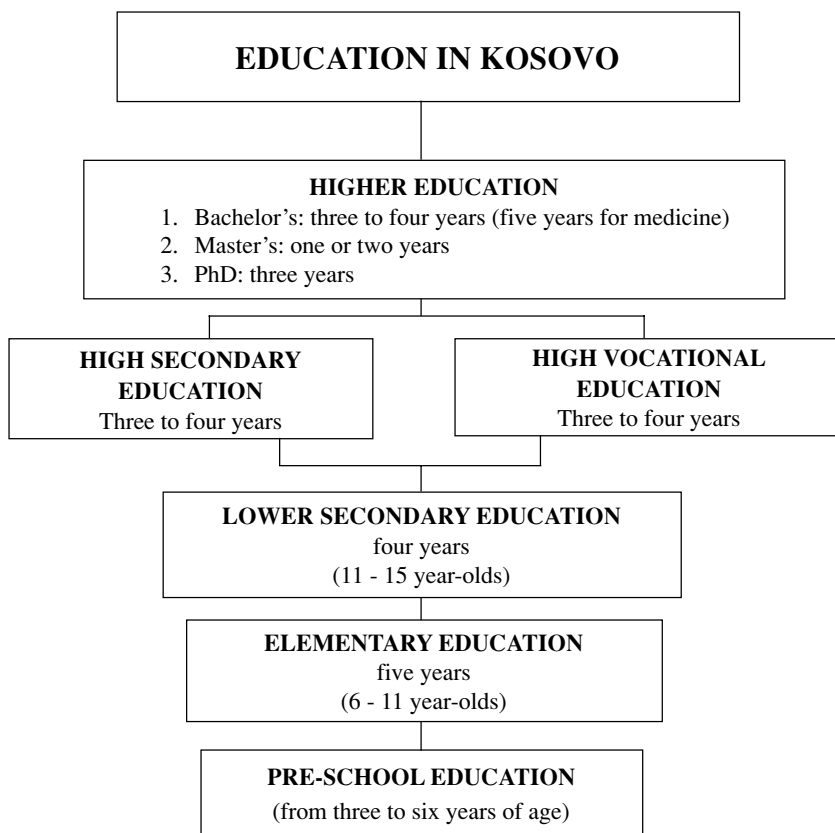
EDUCATION IN KOSOVO

HIGHER EDUCATION
1. Bachelor's: three to four years (five years for medicine)
2. Master's: one or two years
3. PhD: three years

HIGH SECONDARY EDUCATION
Three to four years

HIGH VOCATIONAL EDUCATION
Three to four years

LOWER SECONDARY EDUCATION
four years
(11 - 15 year-olds)

ELEMENTARY EDUCATION
five years
(6 - 11 year-olds)

PRE-SCHOOL EDUCATION
(from three to six years of age)